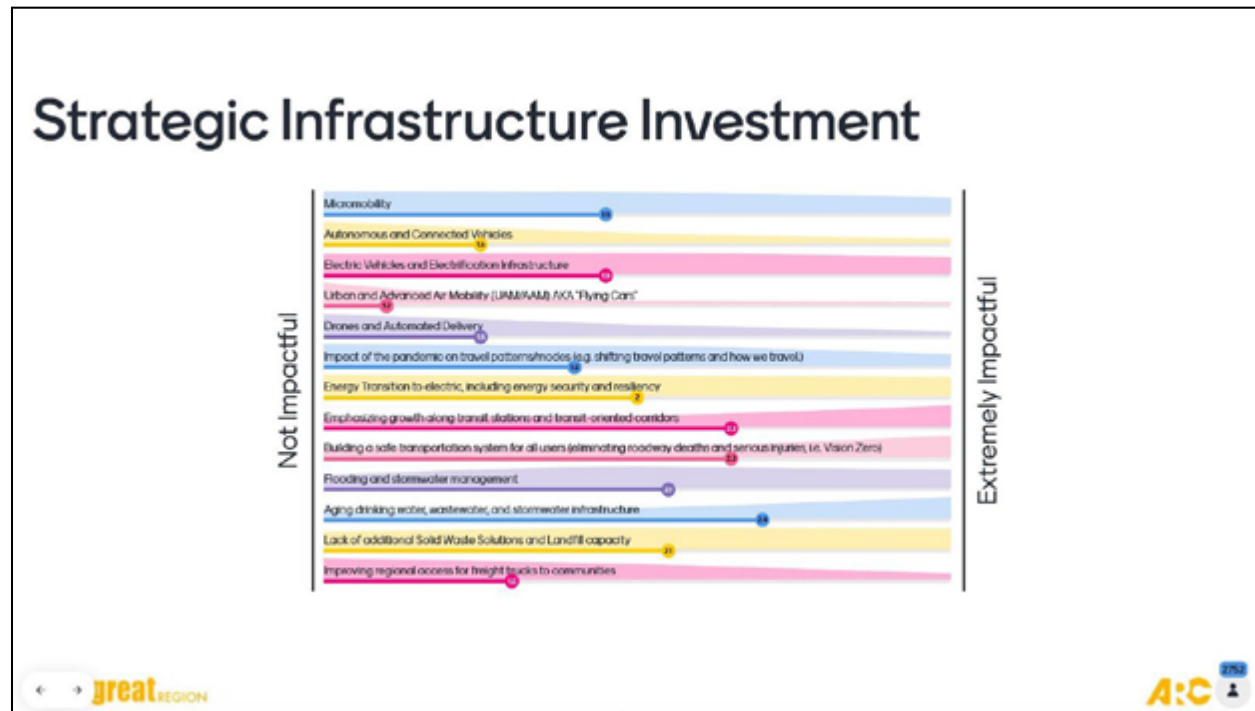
Strategic Infrastructure Investment

Not Impactful

Extremely Impactful

Micromobility
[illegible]

Autonomous and Connected Vehicles
1.6

Electric Vehicles and Electrification Infrastructure
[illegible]

Urban and Advanced Air Mobility (UAM/AAM) AKA "Flying Cars"
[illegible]

Drones and Automated Delivery
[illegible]

Impact of the pandemic on travel patterns/modes (e.g. shifting travel patterns and how we travel)
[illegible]

Energy Transition to electric, including energy security and resiliency
2

Emphasizing growth along transit stations and transit-oriented corridors
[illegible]

Building a safe transportation system for all users (eliminating roadway deaths and serious injuries, i.e. Vision Zero)
2.3

Flooding and stormwater management
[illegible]

Aging drinking water, wastewater, and stormwater infrastructure
2.4

Lack of additional Solid Waste Solutions and Landfill capacity
2.1

Improving regional access for freight trucks to communities
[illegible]

great REGION

ARC

2752